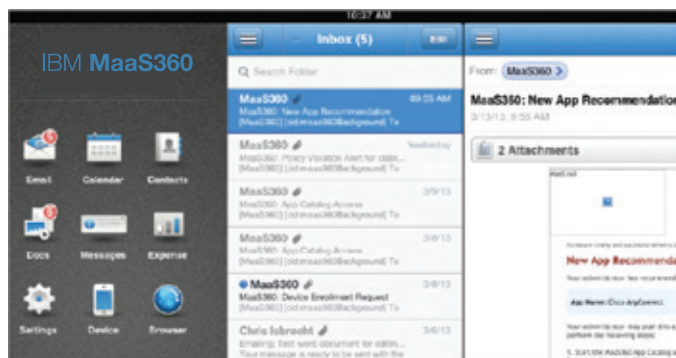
10:37 AM

IBM MaaS360

5
Email
Calendar
Contacts
5
Docs
Messages
Expense
Settings
Device
Browser

Inbox (5)

Search Folder

MaaS360
09:55 AM
MaaS360: New App Recommendation
[MaaS360] [odmaas360Background] To

MaaS360
Yesterday
MaaS360: Policy Violation Alert for date...
[MaaS360] [odmaas360Background] To

MaaS360
3/9/13
MaaS360: App Catalog Access
[MaaS360] [odmaas360Background] To

MaaS360
3/9/13
MaaS360: App Catalog Access
[MaaS360] [odmaas360Background] To

MaaS360
3/9/13
MaaS360: Device Enrollment Request
[MaaS360] [odmaas360Background] To

Chris Isbrecht
3/4/13
Emailing: Best word document for editin...
Your message is ready to be sent with the

From: MaaS360

MaaS360: New App Recommenda
3/13/13, 9:55 AM

2 Attachments

New App Recommenda

App Name: Docs AppConnect

1. Start the MaaS360 App Catalog a